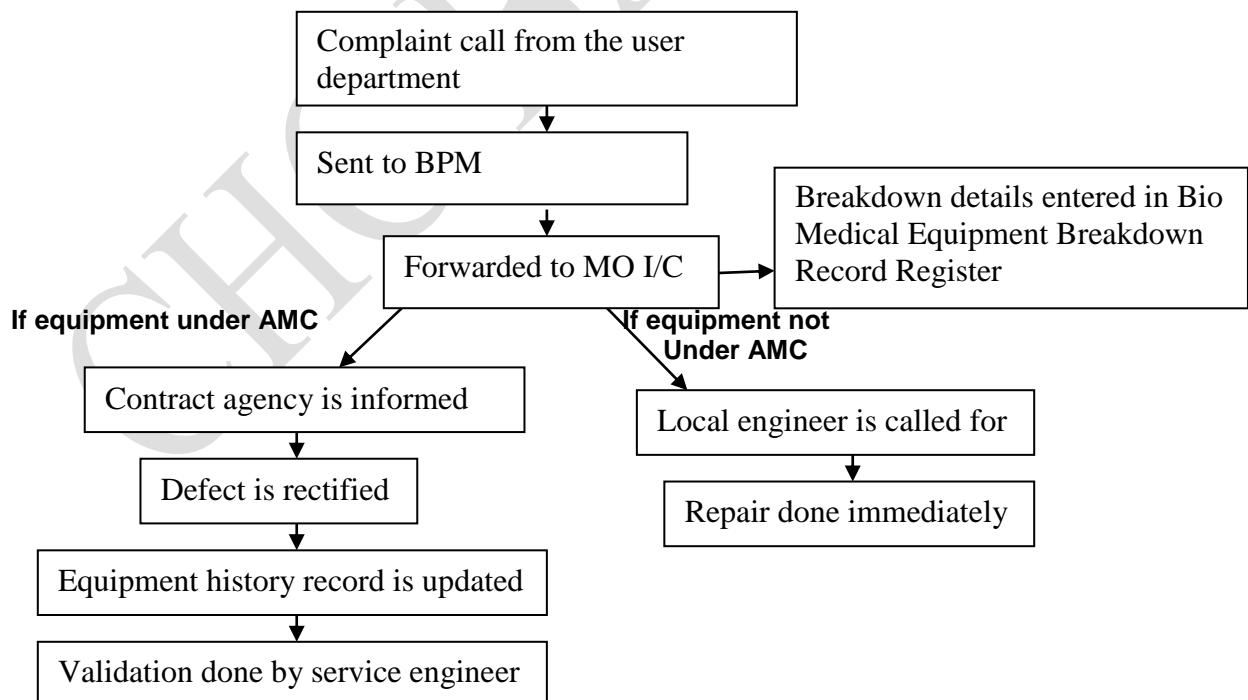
Complaint call from the user department

Sent to BPM

Breakdown details entered in Bio Medical Equipment Breakdown Record Register

Forwarded to MO I/C

If equipment under AMC

If equipment not Under AMC

Contract agency is informed

Local engineer is called for

Defect is rectified

Repair done immediately

Equipment history record is updated

Validation done by service engineer